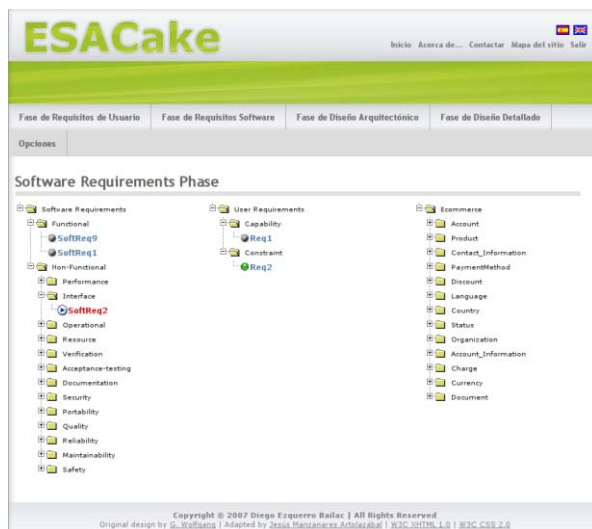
ESACake

Inicio Acerca de... Contactar Mapa del sitio Salir

Fase de Requisitos de Usuario | Fase de Requisitos Software | Fase de Diseño Arquitectónico | Fase de Diseño Detallado

Opciones

Software Requirements Phase

Software Requirements
Functional
SoftReq9
SoftReq1
Non-Functional
Performance
Interface
SoftReq2
Operational
Resource
Verification
Acceptance-testing
Documentation
Security
Portability
Quality
Reliability
Maintainability
Safety

User Requirements
Capability
Req1
Constraint
Req2

Ecommerce
Account
Product
Contact_Information
PaymentMethod
Discount
Language
Country
Status
Organization
Account_Information
Charge
Currency
Document

Copyright © 2007 Diego Ezquerro Bailac | All Rights Reserved
Original design by G. Wolfgang | Adapted by Jesús Manzanares Artolazábal | W3C XHTML 1.0 | W3C CSS 2.0